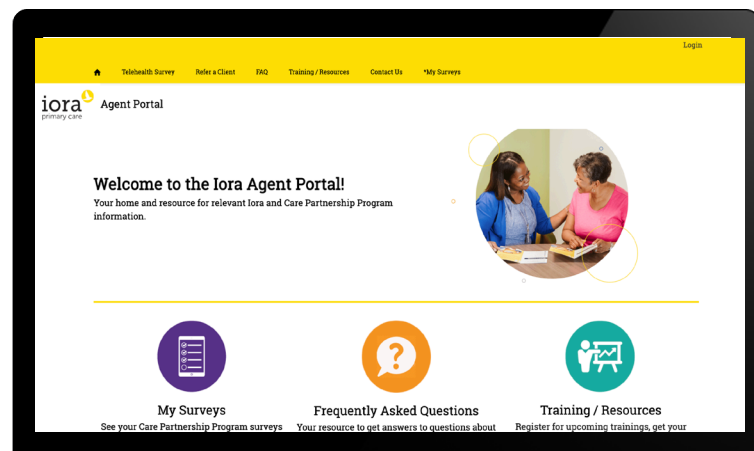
Login

Telehealth Survey Refer a Client FAQ Training / Resources Contact Us *My Surveys

iora primary care

Agent Portal

Welcome to the Iora Agent Portal!

Your home and resource for relevant Iora and Care Partnership Program information.

My Surveys

See your Care Partnership Program surveys

Frequently Asked Questions

Your resource to get answers to questions about

Training / Resources

Register for upcoming trainings, get your